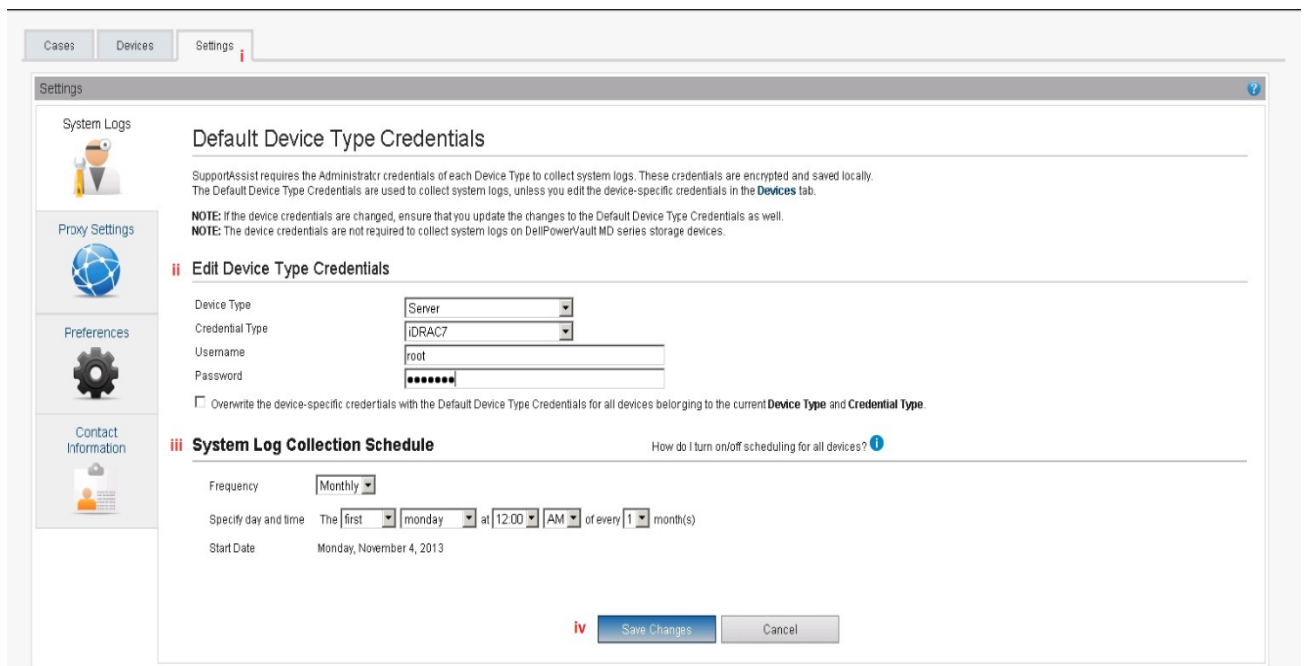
Cases Devices Settings i

Settings

System Logs

Proxy Settings

Preferences

Contact Information

Default Device Type Credentials

SupportAssist requires the Administrator credentials of each Device Type to collect system logs. These credentials are encrypted and saved locally. The Default Device Type Credentials are used to collect system logs, unless you edit the device-specific credentials in the **Devices** tab.

**NOTE:** If the device credentials are changed, ensure that you update the changes to the Default Device Type Credentials as well.
**NOTE:** The device credentials are not required to collect system logs on DellPowerVault MD series storage devices.

ii Edit Device Type Credentials

Device Type Server
Credential Type iDRAC7
Username root
Password •••••••

Overwrite the device-specific credentials with the Default Device Type Credentials for all devices belonging to the current **Device Type** and **Credential Type**.

iii System Log Collection Schedule

How do I turn on/off scheduling for all devices?

Frequency Monthly

Specify day and time The first monday at 12:00 AM of every 1 month(s)

Start Date Monday, November 4, 2013

iv Save Changes Cancel